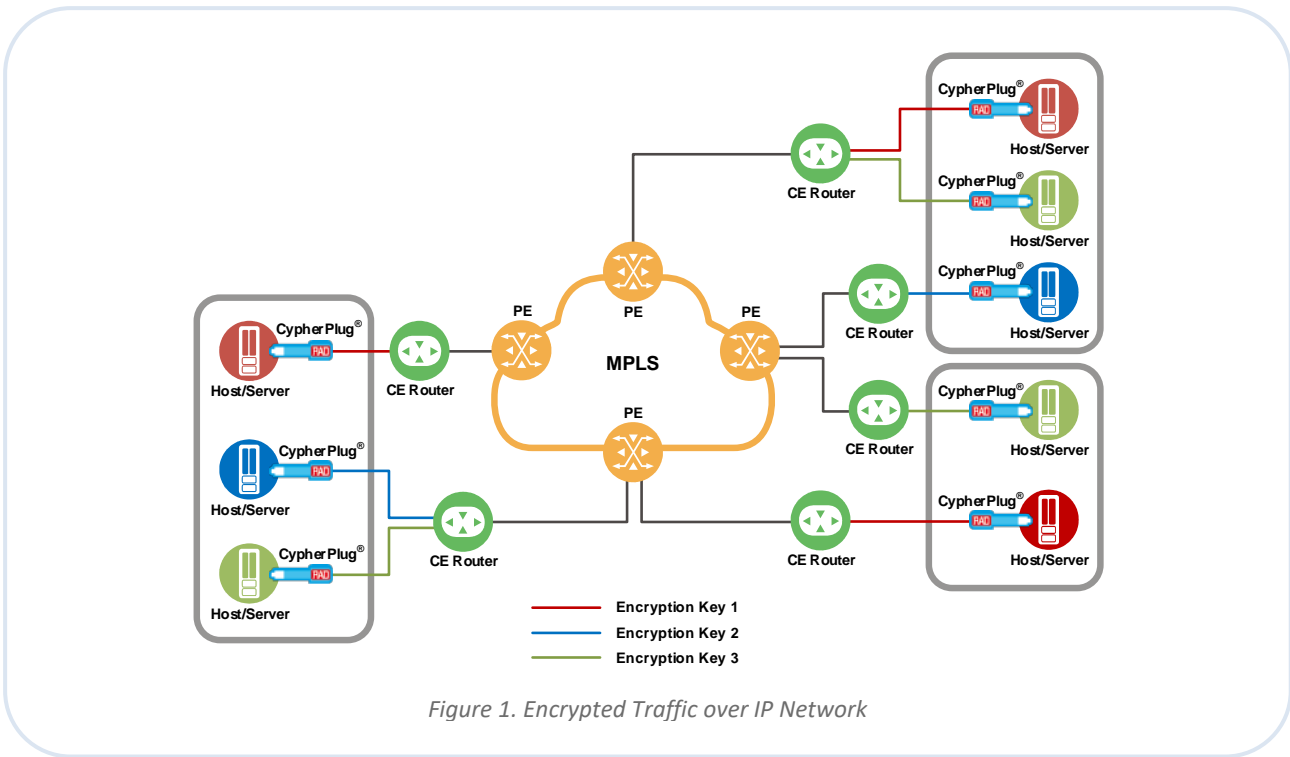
CypherPlug®
RAD
Host/Server

CypherPlug®
RAD
Host/Server

CypherPlug®
RAD
Host/Server

CE Router

CE Router

PE

PE

PE

MPLS

PE

CE Router

CypherPlug®
RAD
Host/Server

CypherPlug®
RAD
Host/Server

CypherPlug®
RAD
Host/Server

CE Router

CE Router

CypherPlug®
RAD
Host/Server

CE Router

CypherPlug®
RAD
Host/Server

Encryption Key 1
Encryption Key 2
Encryption Key 3

Figure 1. Encrypted Traffic over IP Network